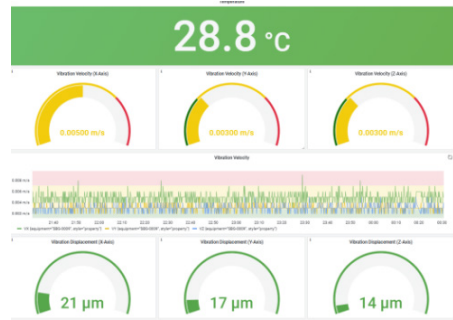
Temperature

28.8 °C

Vibration Velocity (X-Axis)

0.00500 m/s

Vibration Velocity (Y-Axis)

0.00300 m/s

Vibration Velocity (Z-Axis)

0.00300 m/s

Vibration Velocity

0.008 m/s
0.006 m/s
0.004 m/s
0.002 m/s
0 m/s

21:40 21:50 22:00 22:10 22:20 22:30 22:40 22:50 23:00 23:10 23:20 23:30 23:40 23:50 00:00 00:10 00:20 00:30

VX {equipment="SBD-000", style="property"} VY {equipment="SBD-000", style="property"} VZ {equipment="SBD-000", style="property"}

Vibration Displacement (X-Axis)

21 µm

Vibration Displacement (Y-Axis)

17 µm

Vibration Displacement (Z-Axis)

14 µm